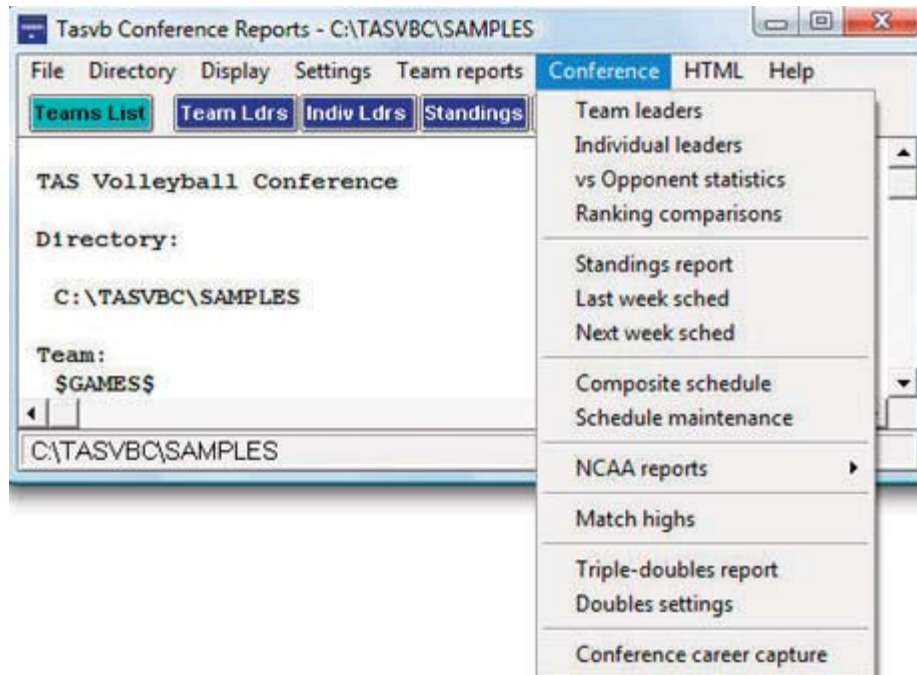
Tasvb Conference Reports - C:\TASVBC\SAMPLES

File Directory Display Settings Team reports Conference HTML Help

Teams List Team Ldrs Indiv Ldrs Standings

TAS Volleyball Conference

Directory:

C:\TASVBC\SAMPLES

Team:
$GAMES$

C:\TASVBC\SAMPLES

Team leaders
Individual leaders
vs Opponent statistics
Ranking comparisons

Standings report
Last week sched
Next week sched

Composite schedule
Schedule maintenance

NCAA reports

Match highs

Triple-doubles report
Doubles settings

Conference career capture